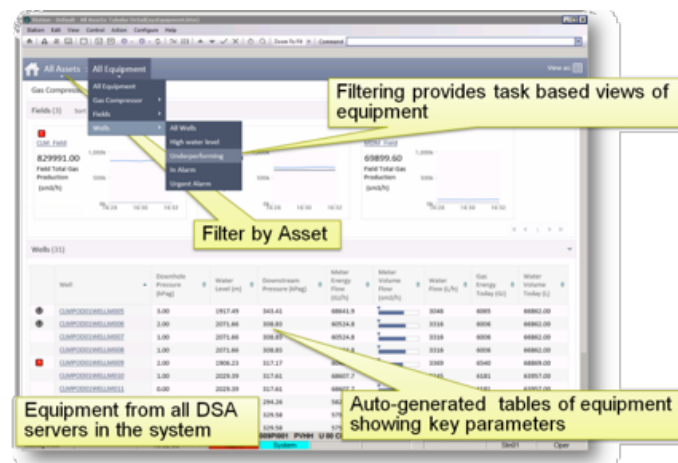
Station Default All Assets Folder (ActualEquipment.htm)

Station Edit View Control Action Configure Help

Zoom To Fit Command

All Assets All Equipment

View as

All Equipment
Gas Compressor
Fields
Wells

All Wells
High water level
Underperforming
In Alarm
Urgent Alarm

Filtering provides task based views of equipment

Gas Compress

Fields (3)

CLM_Field

829991.00
Field Total Gas Production
(cm3/h)

69899.60
Field Total Gas Production
(cm3/h)

Filter by Asset

Wells (31)

| | Well | Downhole Pressure (kPag) | Water Level (m) | Downstream Pressure (kPag) | Meter Energy Flow (GJ/h) | Meter Volume Flow (cm3/h) | Water Flow (L/h) | Gas Energy Today (GJ) | Water Volume Today (L) |
|---|---|---|---|---|---|---|---|---|---|
| | CLMPOD01WELLM005 | 3.00 | 1917.49 | 343.41 | 68843.9 | | 3048 | 6005 | 66862.00 |
| | CLMPOD01WELLM006 | 2.00 | 2071.66 | 308.83 | 60524.8 | | 3316 | 6006 | 66862.00 |
| | CLMPOD01WELLM007 | 1.00 | 2071.66 | 308.83 | 60524.8 | | 3316 | 6006 | 66862.00 |
| | CLMPOD01WELLM008 | 1.00 | 2071.66 | 308.83 | 60524.8 | | 3316 | 6006 | 66862.00 |
| | CLMPOD01WELLM009 | 2.00 | 1906.23 | 317.17 | | | 3369 | 6540 | 66809.00 |
| | CLMPOD01WELLM010 | 1.00 | 2029.39 | 317.61 | 60607.7 | | 3316 | 6181 | 63957.00 |
| | CLMPOD01WELLM011 | 0.00 | 2029.39 | 317.61 | | | | | 63957.00 |

Auto-generated tables of equipment showing key parameters

Equipment from all DSA servers in the system